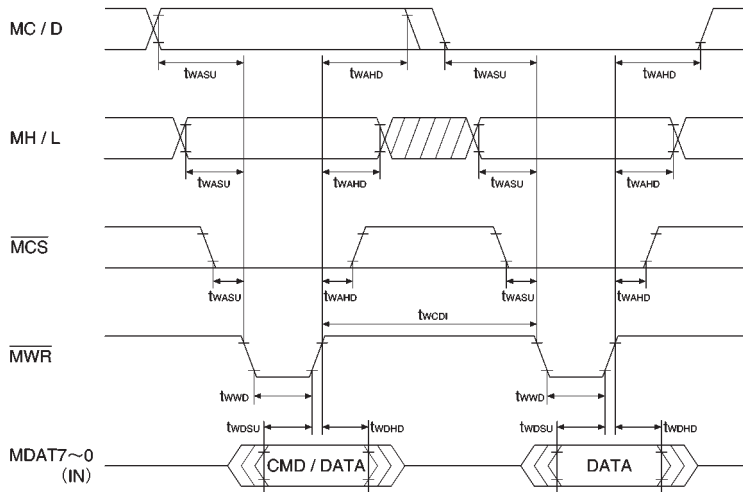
MC / D

$t_{WASU}$ $t_{WAHD}$ $t_{WASU}$ $t_{WAHD}$

MH / L

$t_{WASU}$ $t_{WAHD}$ $t_{WASU}$ $t_{WAHD}$

$\overline{MCS}$

$t_{WASU}$ $t_{WAHD}$ $t_{WASU}$ $t_{WAHD}$

$t_{WCDI}$

$\overline{MWR}$

$t_{WWD}$ $t_{WWD}$

$t_{WDSU}$ $t_{WDHD}$ $t_{WDSU}$ $t_{WDHD}$

MDAT7～0 (IN)

CMD / DATA

DATA